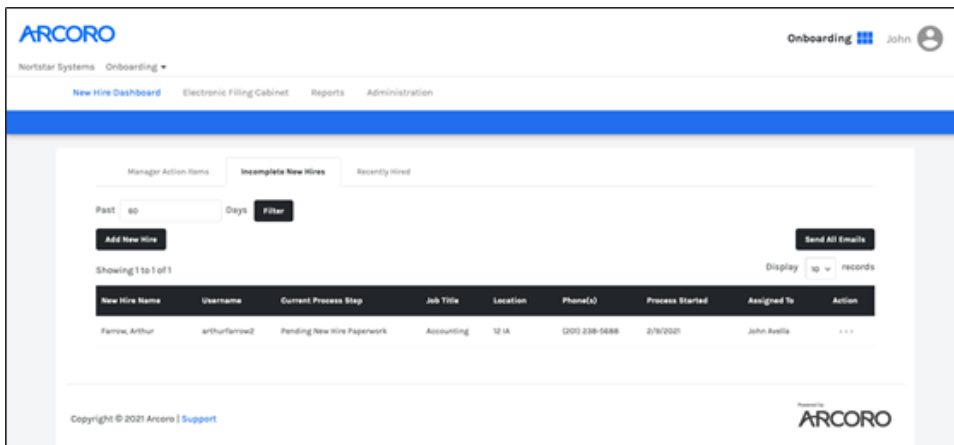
ARCORO

Onboarding John

Nortstar Systems Onboarding ▾

New Hire Dashboard Electronic Filing Cabinet Reports Administration

Manager Action Items Incomplete New Hires Recently Hired

Past 60 Days Filter

Add New Hire

Send All Emails

Showing 1 to 1 of 1

Display 10 records

| New Hire Name | Username | Current Process Step | Job Title | Location | Phone(s) | Process Started | Assigned To | Action |
|---|---|---|---|---|---|---|---|---|
| Farrow, Arthur | arthurfarrow2 | Pending New Hire Paperwork | Accounting | 12 IA | (201) 238-5688 | 2/9/2021 | John Avella | ... |

Copyright © 2021 Arcoro | Support

Powered by ARCORO